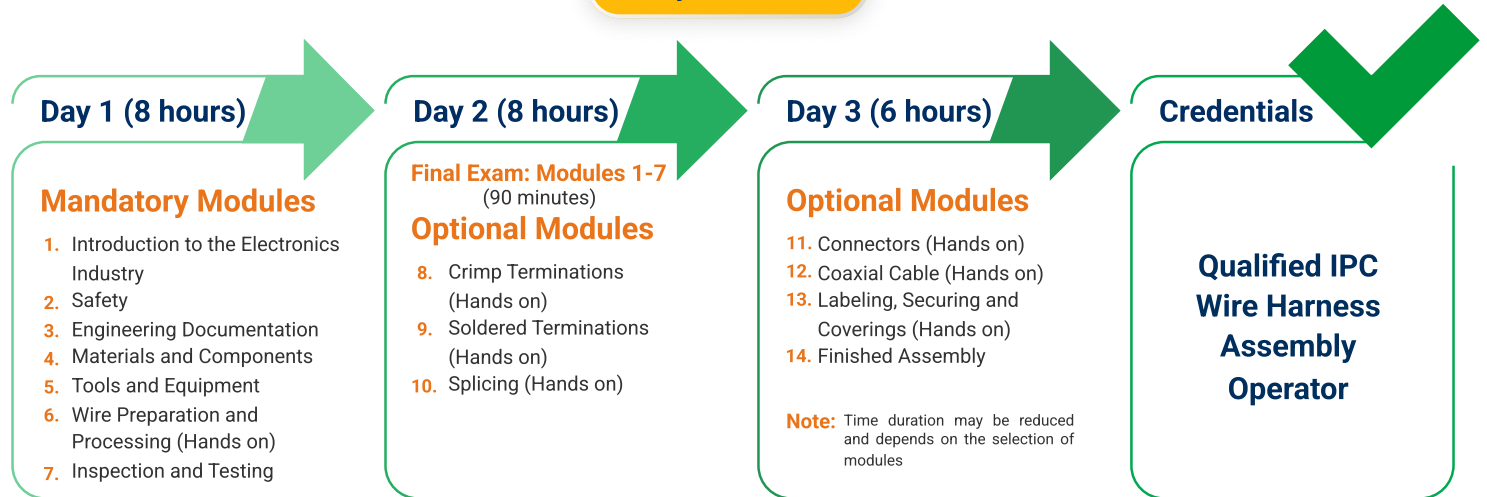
Day 1 (8 hours)

Mandatory Modules

1. Introduction to the Electronics Industry
2. Safety
3. Engineering Documentation
4. Materials and Components
5. Tools and Equipment
6. Wire Preparation and Processing (Hands on)
7. Inspection and Testing

Day 2 (8 hours)

Final Exam: Modules 1-7
(90 minutes)

Optional Modules

8. Crimp Terminations (Hands on)
9. Soldered Terminations (Hands on)
10. Splicing (Hands on)

Day 3 (6 hours)

Optional Modules

11. Connectors (Hands on)
12. Coaxial Cable (Hands on)
13. Labeling, Securing and Coverings (Hands on)
14. Finished Assembly

Note: Time duration may be reduced and depends on the selection of modules

Credentials

Qualified IPC Wire Harness Assembly Operator